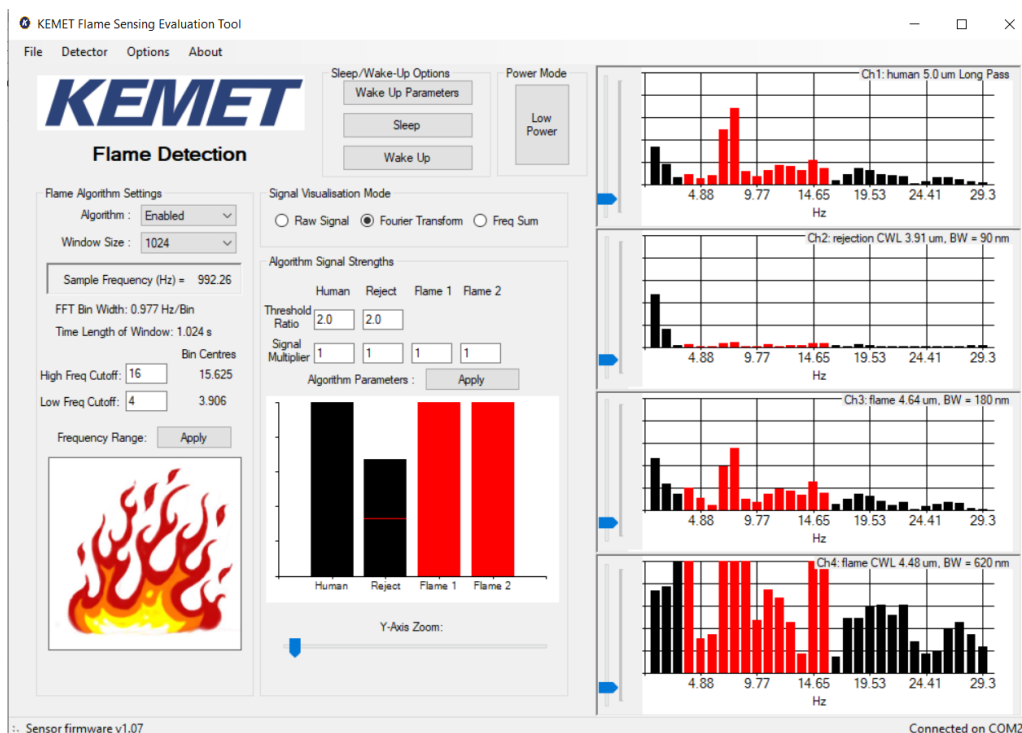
KEMET Flame Sensing Evaluation Tool

File Detector Options About

KEMET

Flame Detection

Sleep/Wake-Up Options
Wake Up Parameters
Sleep
Wake Up

Power Mode
Low Power

Flame Algorithm Settings
Algorithm : Enabled
Window Size : 1024
Sample Frequency (Hz) = 992.26
FFT Bin Width: 0.977 Hz/Bin
Time Length of Window: 1.024 s
Bin Centres
High Freq Cutoff: 16 15.625
Low Freq Cutoff: 4 3.906
Frequency Range: Apply

Signal Visualisation Mode
Raw Signal Fourier Transform Freq Sum

Algorithm Signal Strengths
Human Reject Flame 1 Flame 2
Threshold Ratio 2.0 2.0
Signal Multiplier 1 1 1 1
Algorithm Parameters : Apply

Human Reject Flame 1 Flame 2

Y-Axis Zoom:

Ch1: human 5.0 um Long Pass
4.88 9.77 14.65 19.53 24.41 29.3
Hz

Ch2: rejection CWL 3.91 um, BW = 90 nm
4.88 9.77 14.65 19.53 24.41 29.3
Hz

Ch3: flame 4.64 um, BW = 180 nm
4.88 9.77 14.65 19.53 24.41 29.3
Hz

Ch4: flame CWL 4.48 um, BW = 620 nm
4.88 9.77 14.65 19.53 24.41 29.3
Hz

Sensor firmware v1.07
Connected on COM2